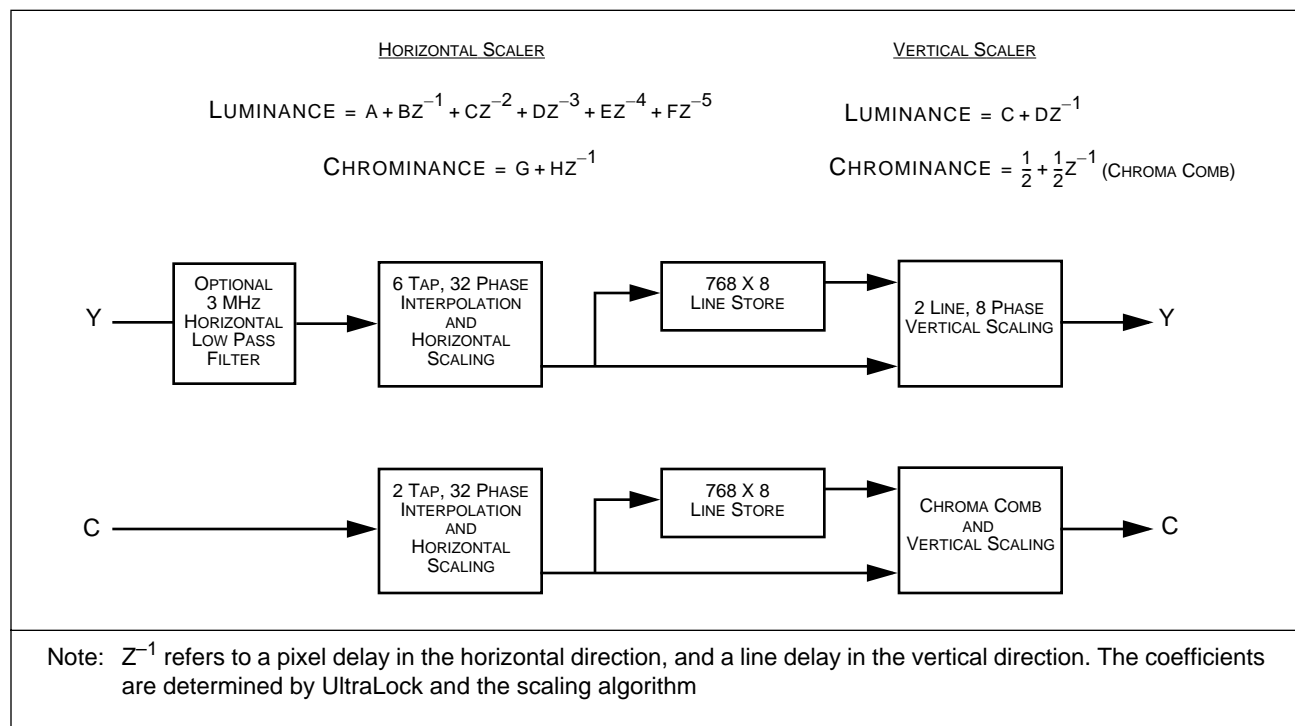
HORIZONTAL SCALER

VERTICAL SCALER

LUMINANCE = $A + BZ^{-1} + CZ^{-2} + DZ^{-3} + EZ^{-4} + FZ^{-5}$

LUMINANCE = $C + DZ^{-1}$

CHROMINANCE = $G + HZ^{-1}$

CHROMINANCE = $\frac{1}{2} + \frac{1}{2}Z^{-1}$ (CHROMA COMB)

Y

OPTIONAL 3 MHZ HORIZONTAL LOW PASS FILTER

6 TAP, 32 PHASE INTERPOLATION AND HORIZONTAL SCALING

768 X 8 LINE STORE

2 LINE, 8 PHASE VERTICAL SCALING

Y

C

2 TAP, 32 PHASE INTERPOLATION AND HORIZONTAL SCALING

768 X 8 LINE STORE

CHROMA COMB AND VERTICAL SCALING

C

Note: $Z^{-1}$ refers to a pixel delay in the horizontal direction, and a line delay in the vertical direction. The coefficients are determined by UltraLock and the scaling algorithm